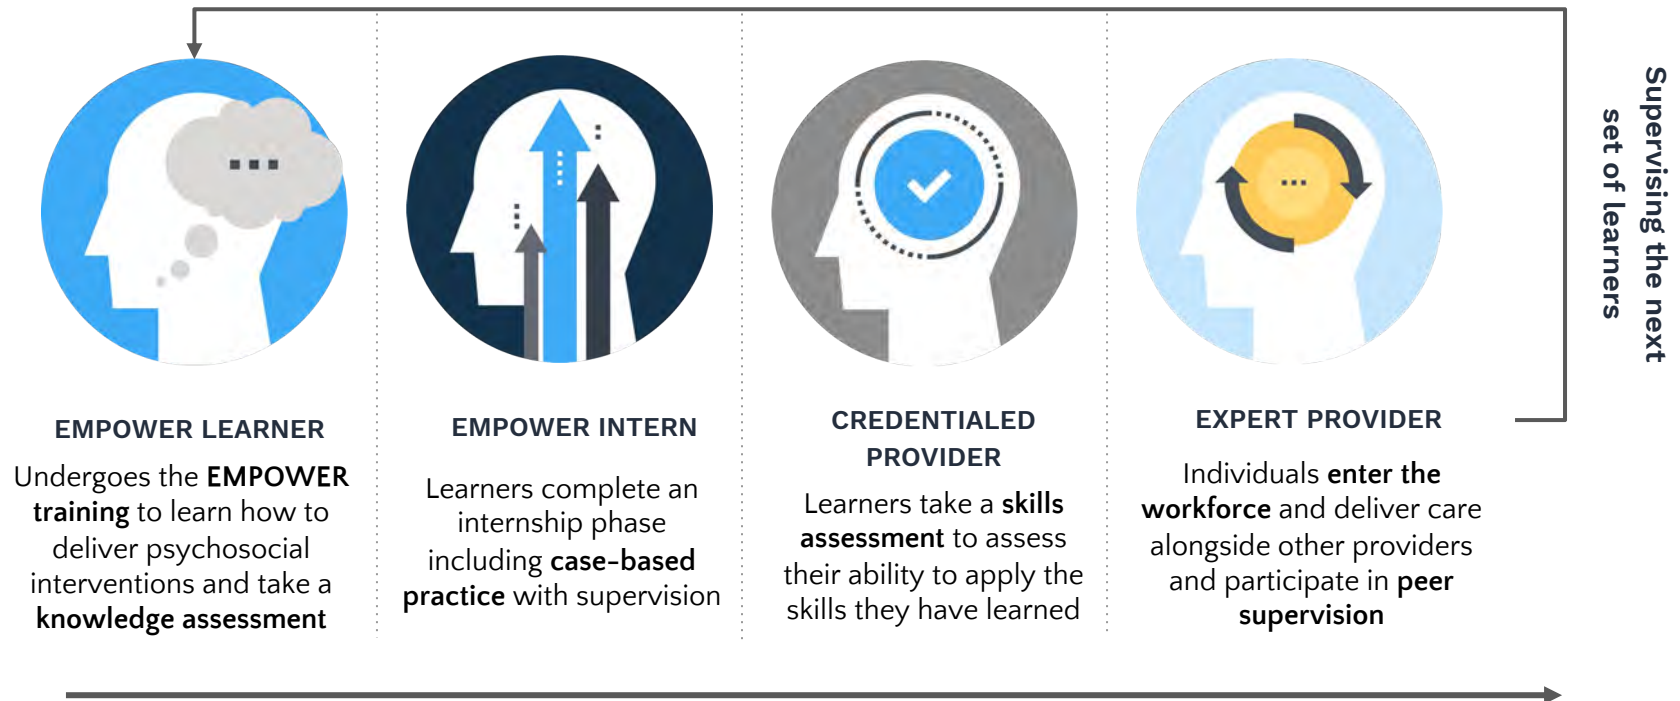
EMPOWER LEARNER

Undergoes the EMPOWER training to learn how to deliver psychosocial interventions and take a knowledge assessment

EMPOWER INTERN

Learners complete an internship phase including case-based practice with supervision

CREDENTIALED PROVIDER

Learners take a skills assessment to assess their ability to apply the skills they have learned

EXPERT PROVIDER

Individuals enter the workforce and deliver care alongside other providers and participate in peer supervision

Supervising the next set of learners